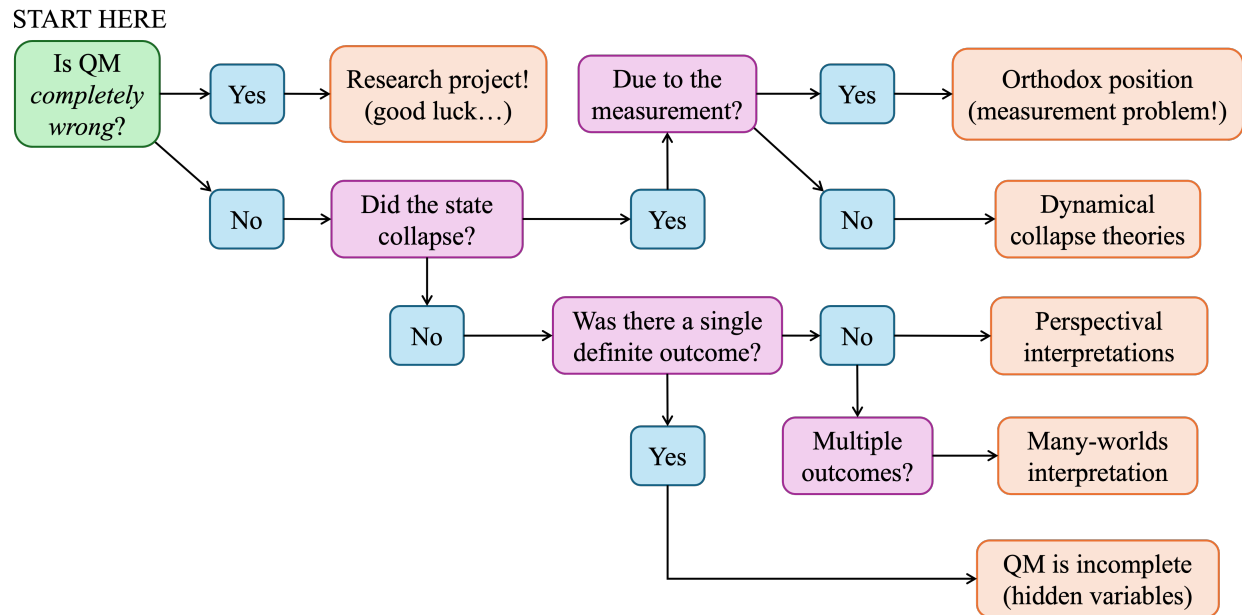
START HERE

Is QM *completely wrong*?

Yes

Research project! (good luck…)

Due to the measurement?

Yes

Orthodox position (measurement problem!)

No

Did the state collapse?

Yes

No

Dynamical collapse theories

No

Was there a single definite outcome?

No

Perspectival interpretations

Yes

Multiple outcomes?

Many-worlds interpretation

QM is incomplete (hidden variables)